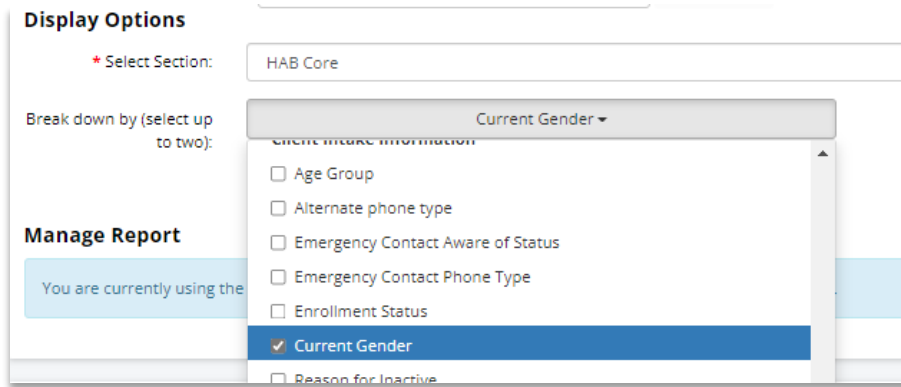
Display Options

* Select Section: HAB Core

Break down by (select up to two): Current Gender ▾

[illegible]

☐ Age Group
☐ Alternate phone type
☐ Emergency Contact Aware of Status
☐ Emergency Contact Phone Type
☐ Enrollment Status
☑ Current Gender
☐ Reason for Inactive

Manage Report

You are currently using the